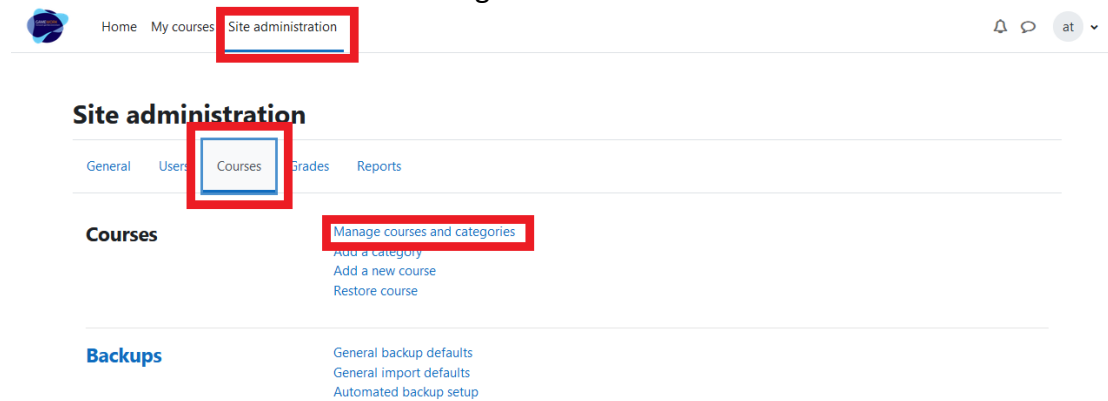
Home My courses Site administration

at

Site administration

General Users Courses Grades Reports

Courses

Manage courses and categories
Add a category
Add a new course
Restore course

Backups

General backup defaults
General import defaults
Automated backup setup